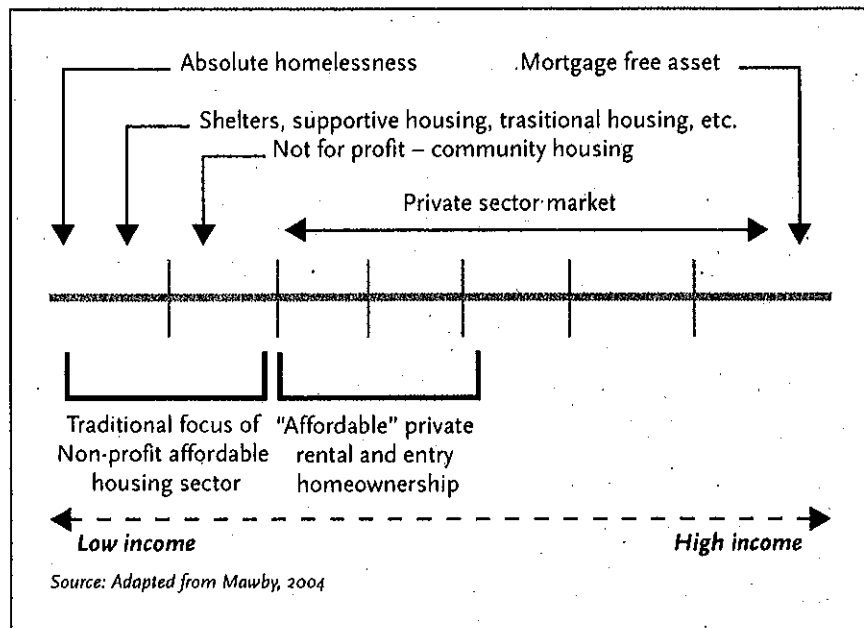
Absolute homelessness

.Mortgage free asset

Shelters, supportive housing, trasitional housing, etc.

Not for profit – community housing

Private sector market

Traditional focus of Non-profit affordable housing sector

"Affordable" private rental and entry homeownership

Low income

High income

Source: Adapted from Mawby, 2004